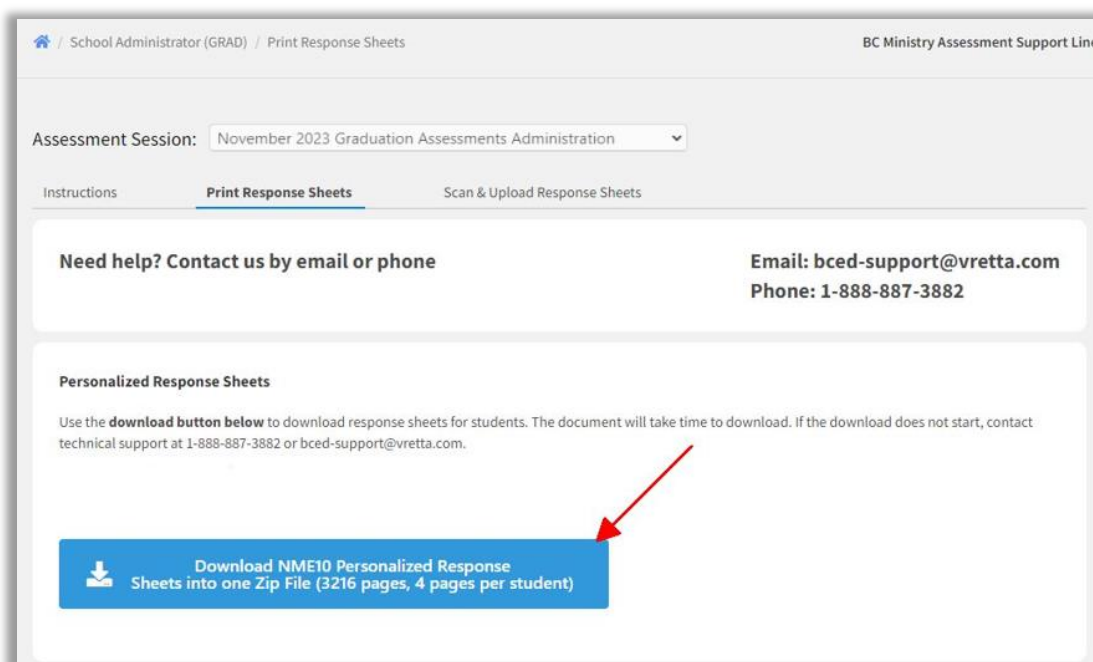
/ School Administrator (GRAD) / Print Response Sheets

BC Ministry Assessment Support Lin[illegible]

Assessment Session: November 2023 Graduation Assessments Administration

Instructions Print Response Sheets Scan & Upload Response Sheets

Need help? Contact us by email or phone

Email: bced-support@vretta.com
Phone: 1-888-887-3882

Personalized Response Sheets

Use the **download button below** to download response sheets for students. The document will take time to download. If the download does not start, contact technical support at 1-888-887-3882 or bced-support@vretta.com.

Download NME10 Personalized Response Sheets into one Zip File (3216 pages, 4 pages per student)